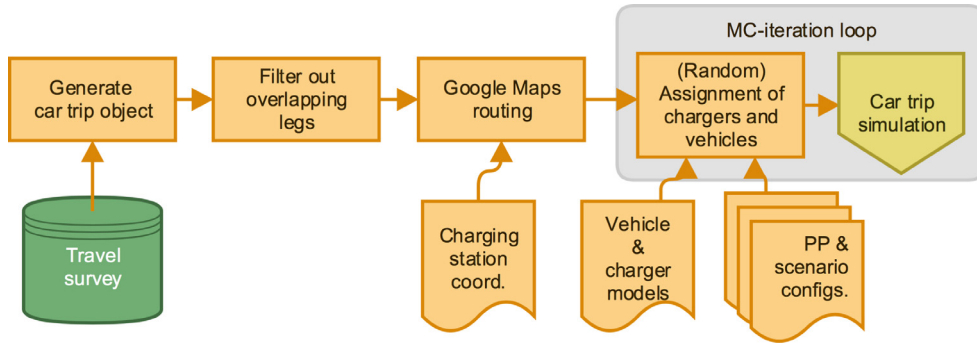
MC-iteration loop

Generate car trip object

Filter out overlapping legs

Google Maps routing

(Random) Assignment of chargers and vehicles

Car trip simulation

Travel survey

Charging station coord.

Vehicle & charger models

PP & scenario configs.